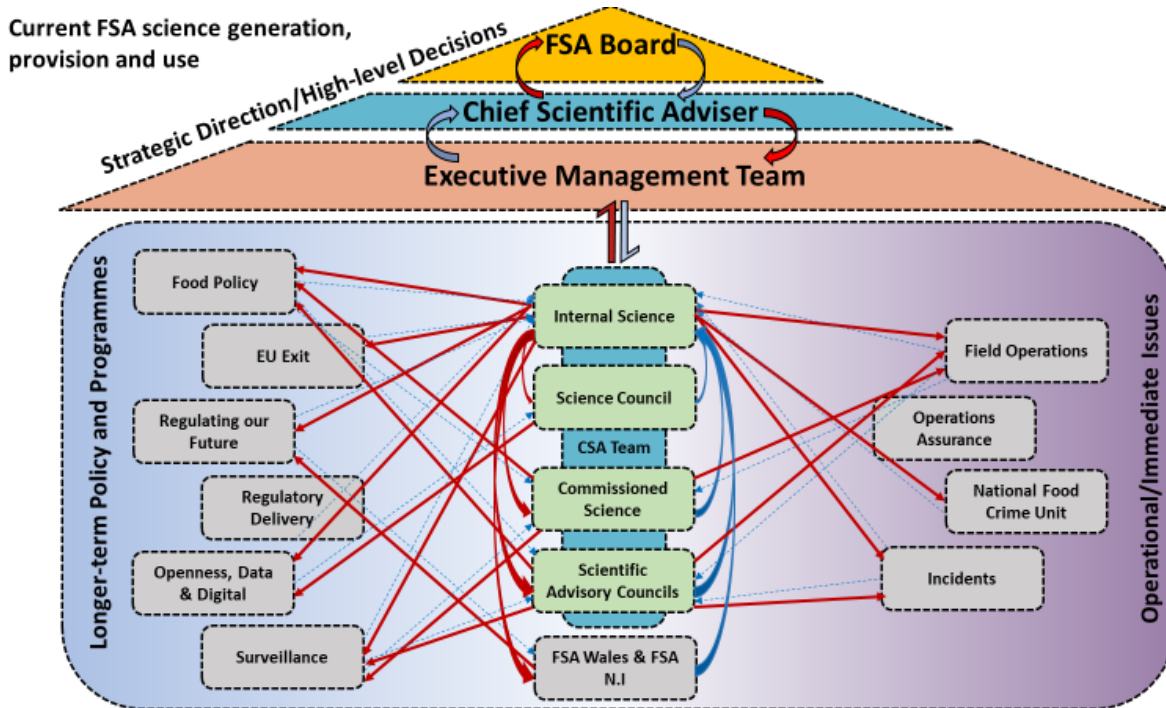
Current FSA science generation, provision and use

Strategic Direction/High-level Decisions

FSA Board

Chief Scientific Adviser

Executive Management Team

Longer-term Policy and Programmes

Food Policy

EU Exit

Regulating our Future

Regulatory Delivery

Openness, Data & Digital

Surveillance

Internal Science

Science Council

CSA Team

Commissioned Science

Scientific Advisory Councils

FSA Wales & FSA N.I

Operational/Immediate Issues

Field Operations

Operations Assurance

National Food Crime Unit

Incidents